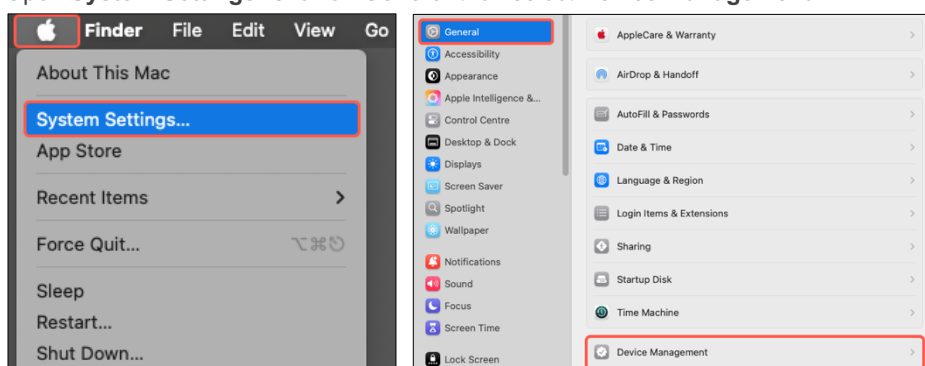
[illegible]

Finder File Edit View Go

About This Mac

System Settings...

App Store

Recent Items

Force Quit... ⌥⌘⎋

Sleep

Restart...

Shut Down...

General
Accessibility
Appearance
Apple Intelligence &...
Control Centre
Desktop & Dock
Displays
Screen Saver
Spotlight
Wallpaper
Notifications
Sound
Focus
Screen Time
Lock Screen

AppleCare & Warranty

AirDrop & Handoff

AutoFill & Passwords

Date & Time

Language & Region

Login Items & Extensions

Sharing

Startup Disk

Time Machine

Device Management